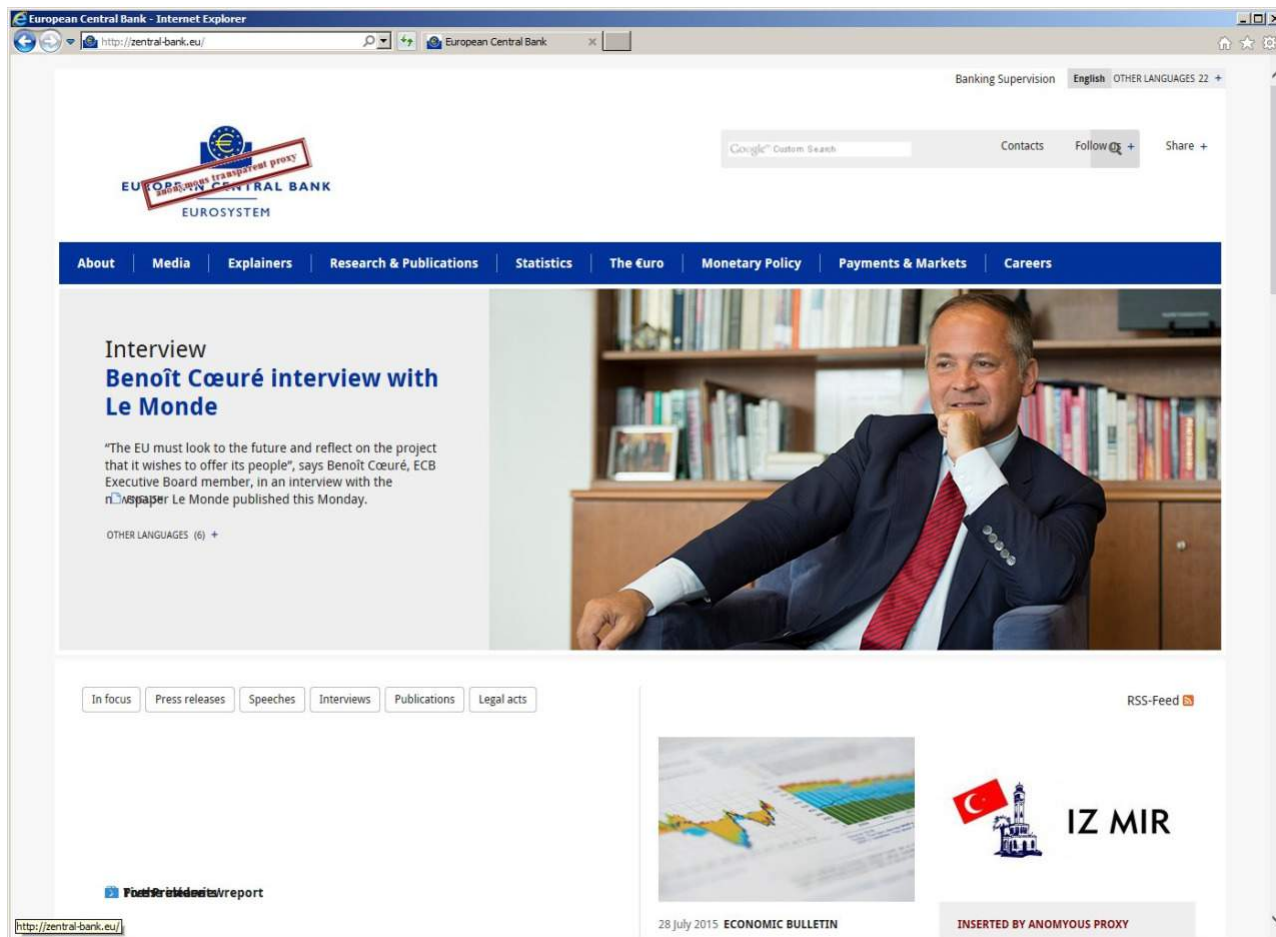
European Central Bank - Internet Explorer

http://zentral-bank.eu/

European Central Bank

Banking Supervision English OTHER LANGUAGES 22 +

anomymous transparent proxy

EUROPEAN CENTRAL BANK

EUROSYSTEM

Google™ Custom Search

Contacts Follow + Share +

About | Media | Explainers | Research & Publications | Statistics | The €uro | Monetary Policy | Payments & Markets | Careers

Interview

Benoît Cœuré interview with Le Monde

"The EU must look to the future and reflect on the project that it wishes to offer its people", says Benoît Cœuré, ECB Executive Board member, in an interview with the newspaper Le Monde published this Monday.

OTHER LANGUAGES (6) +

In focus | Press releases | Speeches | Interviews | Publications | Legal acts

RSS-Feed

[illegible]

IZ MIR

28 July 2015 ECONOMIC BULLETIN

INSERTED BY ANOMYOUS PROXY

http://zentral-bank.eu/